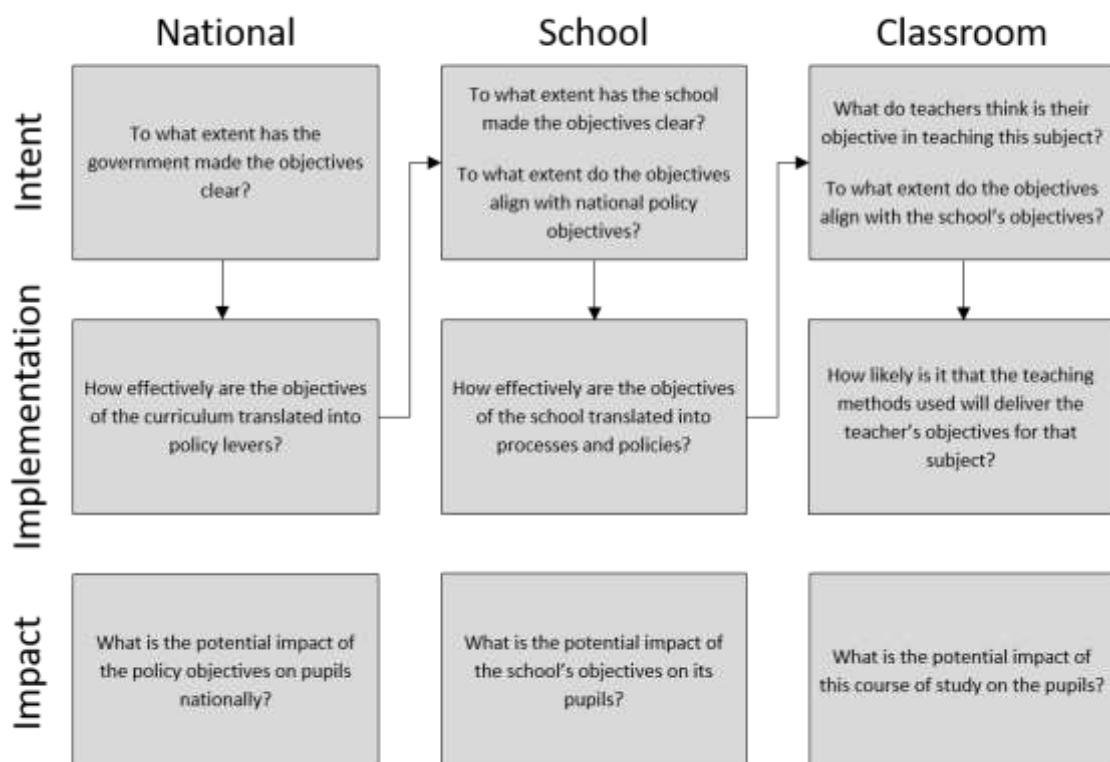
| | National | School | Classroom |
|---|---|---|---|
| Intent | To what extent has the government made the objectives clear? | To what extent has the school made the objectives clear? To what extent do the objectives align with national policy objectives? | What do teachers think is their objective in teaching this subject? To what extent do the objectives align with the school's objectives? |
| Implementation | How effectively are the objectives of the curriculum translated into policy levers? | How effectively are the objectives of the school translated into processes and policies? | How likely is it that the teaching methods used will deliver the teacher's objectives for that subject? |
| Impact | What is the potential impact of the policy objectives on pupils nationally? | What is the potential impact of the school's objectives on its pupils? | What is the potential impact of this course of study on the pupils? |